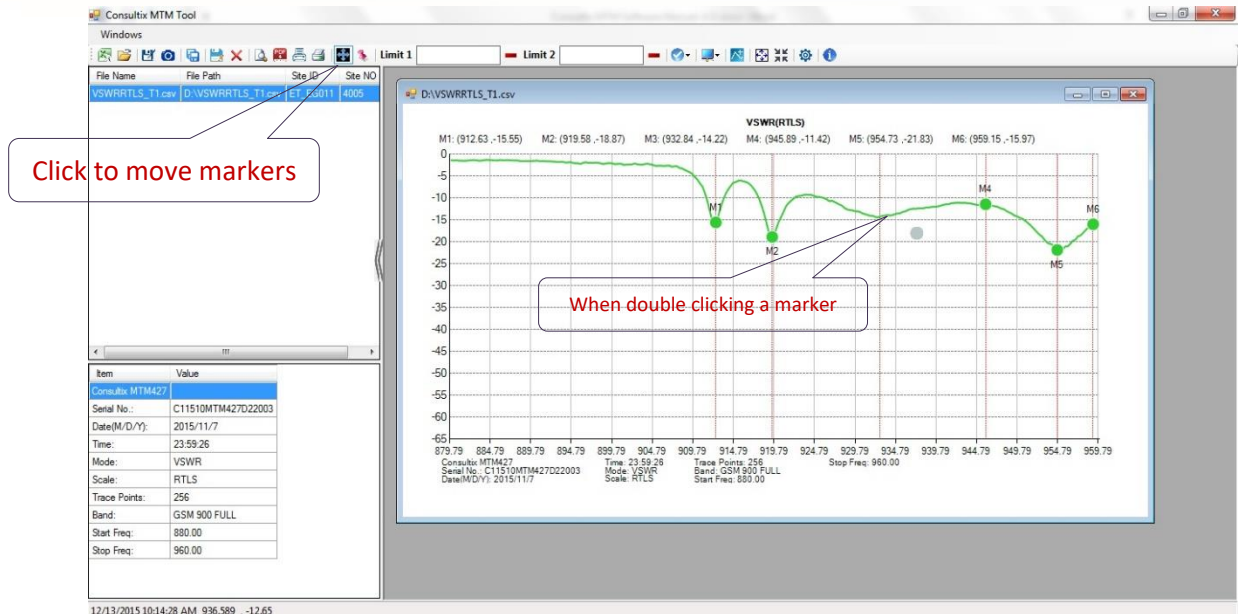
Consultix MTM Tool

Windows

Limit 1 Limit 2

| File Name | File Path | Site ID | Site NO |
|---|---|---|---|
| VSWRRTLS_T1.csv | D:\VSWRRTLS_T1.csv | ET_E6011 | 4005 |

Click to move markers

D:\VSWRRTLS_T1.csv

VSWR(RTLS)

M1: (912.63 ,-15.55) M2: (919.58 ,-18.87) M3: (932.84 ,-14.22) M4: (945.89 ,-11.42) M5: (954.73 ,-21.83) M6: (959.15 ,-15.97)

0 -5 -10 -15 -20 -25 -30 -35 -40 -45 -50 -55 -60 -65

M1 M2 M4 M5 M6

When double clicking a marker

879.79 884.79 889.79 894.79 899.79 904.79 909.79 914.79 919.79 924.79 929.79 934.79 939.79 944.79 949.79 954.79 959.79

Consultix MTM427
Serial No.: C11510MTM427D22003
Date(M/D/Y): 2015/11/7

Time: 23:59:26
Mode: VSWR
Scale: RTLS

Trace Points: 256
Band: GSM 900 FULL
Start Freq: 880.00

Stop Freq: 960.00

| Item | Value |
|---|---|
| Consultix MTM427 | |
| Serial No.: | C11510MTM427D22003 |
| Date(M/D/Y): | 2015/11/7 |
| Time: | 23:59:26 |
| Mode: | VSWR |
| Scale: | RTLS |
| Trace Points: | 256 |
| Band: | GSM 900 FULL |
| Start Freq: | 880.00 |
| Stop Freq: | 960.00 |

12/13/2015 10:14:28 AM 936.589 -12.65